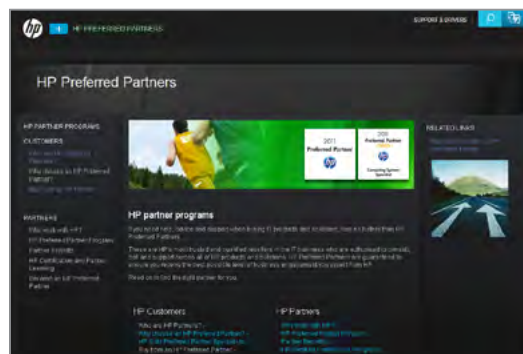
hp HP PREFERRED PARTNERS

SUPPORT & DRIVERS

HP Preferred Partners

HP PARTNER PROGRAMS

CUSTOMERS

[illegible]

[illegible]

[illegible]

PARTNERS

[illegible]

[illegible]

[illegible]

HP Certification and Partner Learning

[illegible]

2011 Preferred Partner

2011 Preferred Partner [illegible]

Computing System Specialist

RELATED LINKS

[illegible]

HP partner programs

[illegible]

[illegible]

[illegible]

HP Customers

Who are HP Partners?

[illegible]

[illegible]

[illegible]

HP Partners

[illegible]

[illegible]

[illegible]

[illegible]